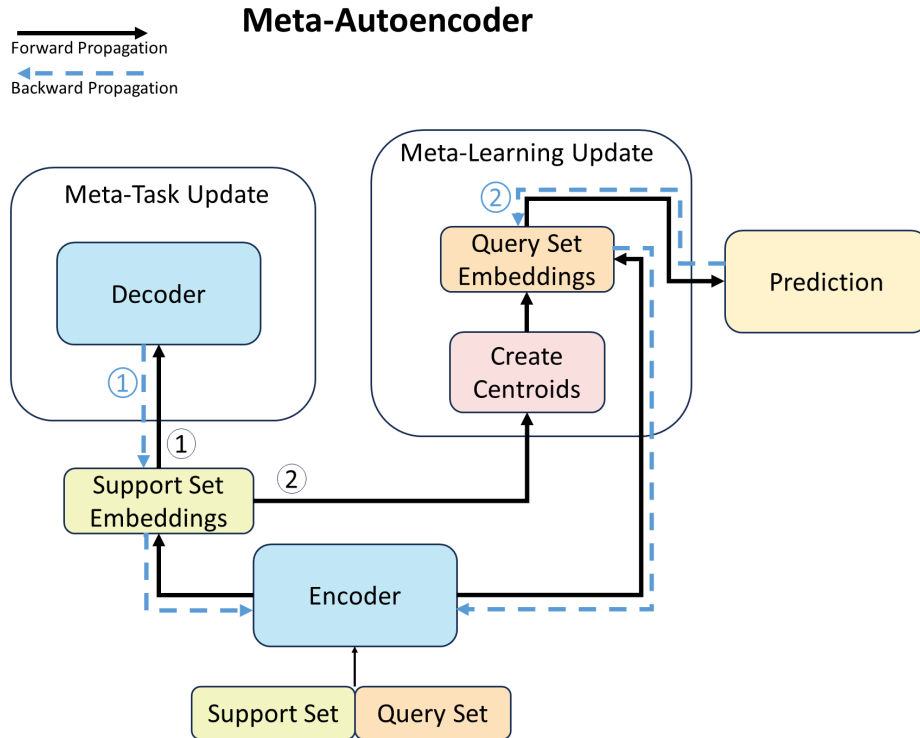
Meta-Autoencoder

Forward Propagation

Backward Propagation

Meta-Task Update

Decoder

Meta-Learning Update

②

Query Set Embeddings

Prediction

Create Centroids

①

①

Support Set Embeddings

②

Encoder

Support Set

Query Set